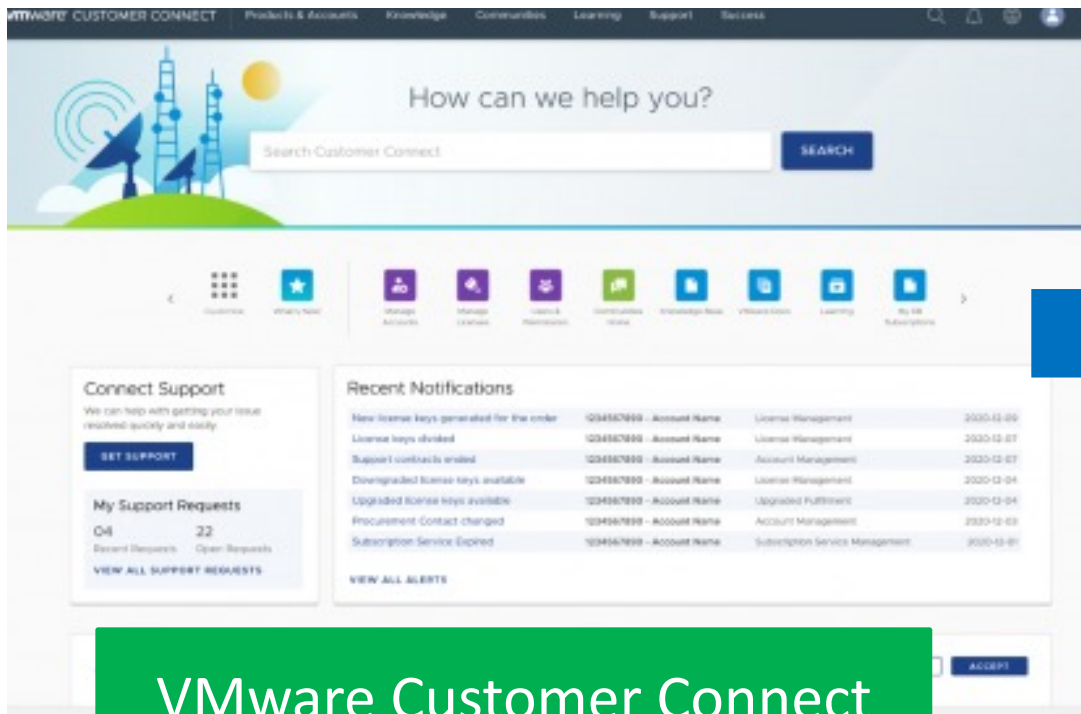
vmware CUSTOMER CONNECT Products & Accounts Knowledge Communities Learning Support Success

How can we help you?

Search Customer Connect

SEARCH

Overview What's New Manage Accounts Manage Licenses Users & Permissions Communities Online Knowledge Base VMware Docs Learning My VM Subscriptions

Connect Support

We can help with getting your issue resolved quickly and easily.

GET SUPPORT

My Support Requests

04 Recent Requests

22 Open Requests

VIEW ALL SUPPORT REQUESTS

Recent Notifications

| | | | |
|---|---|---|---|
| New license keys generated for the order | 1234567890 - Account Name | License Management | 2020-12-09 |
| License keys divided | 1234567890 - Account Name | License Management | 2020-12-07 |
| Support contracts ended | 1234567890 - Account Name | Account Management | 2020-12-07 |
| Downgraded license keys available | 1234567890 - Account Name | License Management | 2020-12-04 |
| Upgraded license keys available | 1234567890 - Account Name | Upgraded Fulfillment | 2020-12-04 |
| Procurement Contact changed | 1234567890 - Account Name | Account Management | 2020-12-03 |
| Subscription Service Expired | 1234567890 - Account Name | Subscription Service Management | 2020-12-01 |

VIEW ALL ALERTS

ACCEPT

VMware Customer Connect